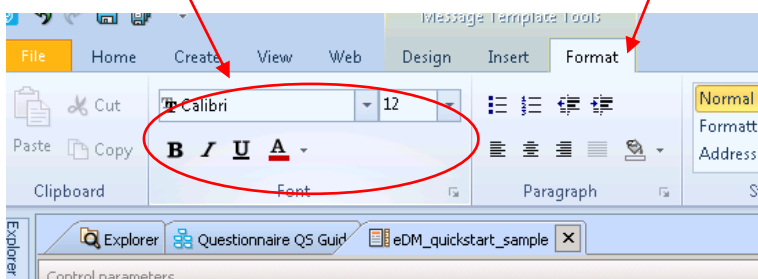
Message Template Tools

File Home Create View Web Design Insert Format

Cut
Paste Copy
Clipboard

Calibri 12
B I U A
Font

Paragraph

Normal
Formatt
Address

Explorer

Explorer Questionnaire QS Guid eDM_quickstart_sample

Control parameters